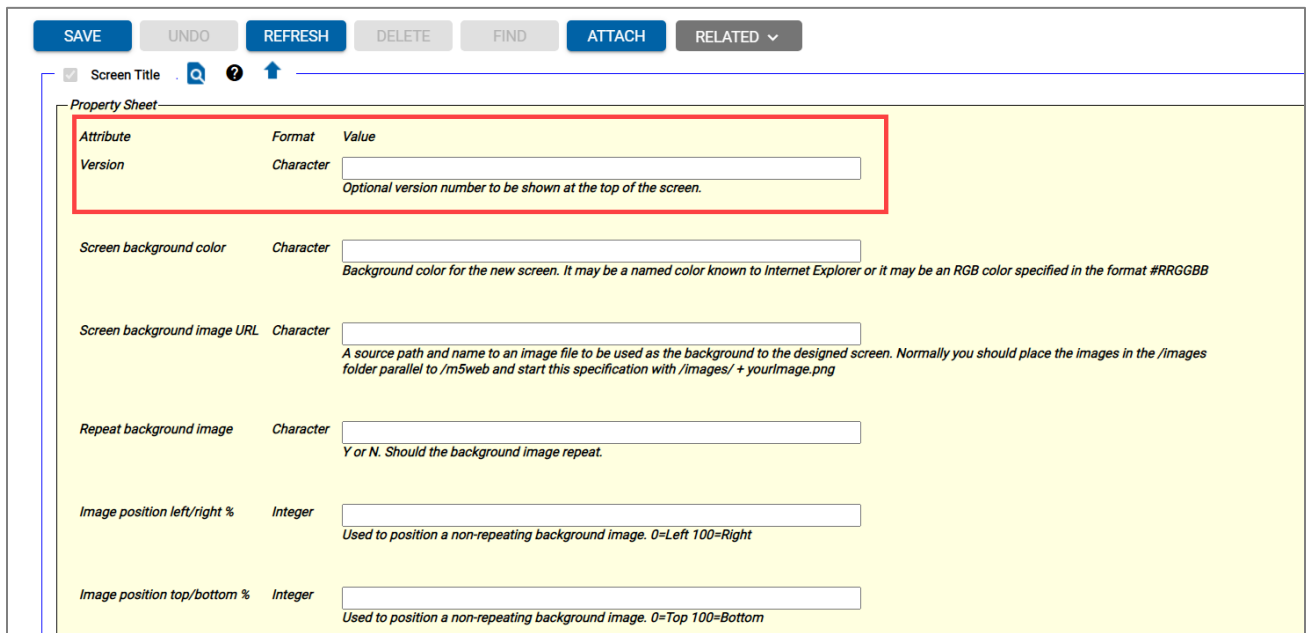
SAVE UNDO REFRESH DELETE FIND ATTACH RELATED

Screen Title

Property Sheet

| Attribute | Format | Value |
|---|---|---|
| Version | Character | Optional version number to be shown at the top of the screen. |
| Screen background color | Character | Background color for the new screen. It may be a named color known to Internet Explorer or it may be an RGB color specified in the format #RRGGBB |
| Screen background image URL | Character | A source path and name to an image file to be used as the background to the designed screen. Normally you should place the images in the /images folder parallel to /m5web and start this specification with /images/ + yourImage.png |
| Repeat background image | Character | Y or N. Should the background image repeat. |
| Image position left/right % | Integer | Used to position a non-repeating background image. 0=Left 100=Right |
| Image position top/bottom % | Integer | Used to position a non-repeating background image. 0=Top 100=Bottom |